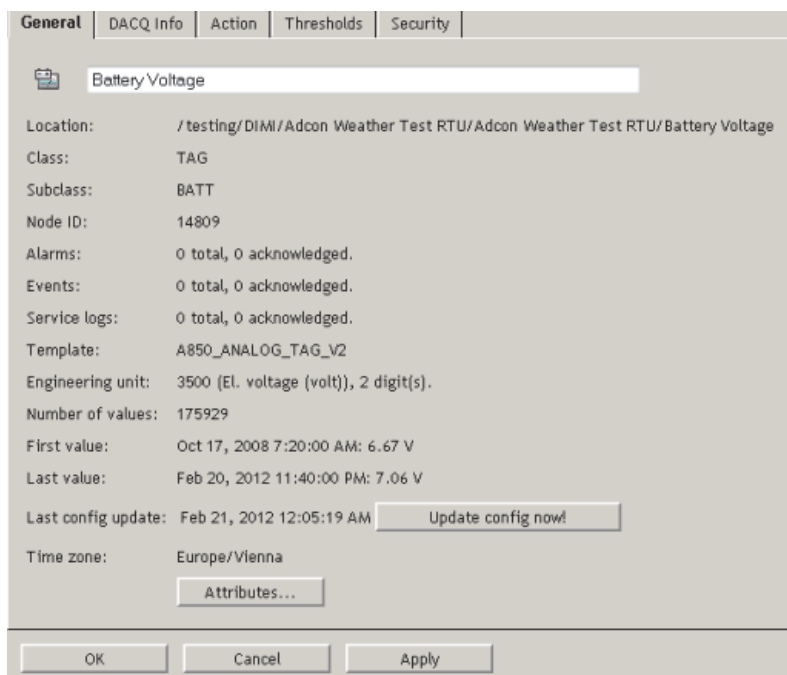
General | DACQ Info | Action | Thresholds | Security

Battery Voltage

| | |
|---|---|
| Location: | /testing/DIMI/Adcon Weather Test RTU/Adcon Weather Test RTU/Battery Voltage |
| Class: | TAG |
| Subclass: | BATT |
| Node ID: | 14809 |
| Alarms: | 0 total, 0 acknowledged. |
| Events: | 0 total, 0 acknowledged. |
| Service logs: | 0 total, 0 acknowledged. |
| Template: | A850_ANALOG_TAG_V2 |
| Engineering unit: | 3500 (El. voltage (volt)), 2 digit(s). |
| Number of values: | 175929 |
| First value: | Oct 17, 2008 7:20:00 AM: 6.67 V |
| Last value: | Feb 20, 2012 11:40:00 PM: 7.06 V |
| Last config update: | Feb 21, 2012 12:05:19 AM Update config now! |
| Time zone: | Europe/Vienna |

Attributes...

OK Cancel Apply